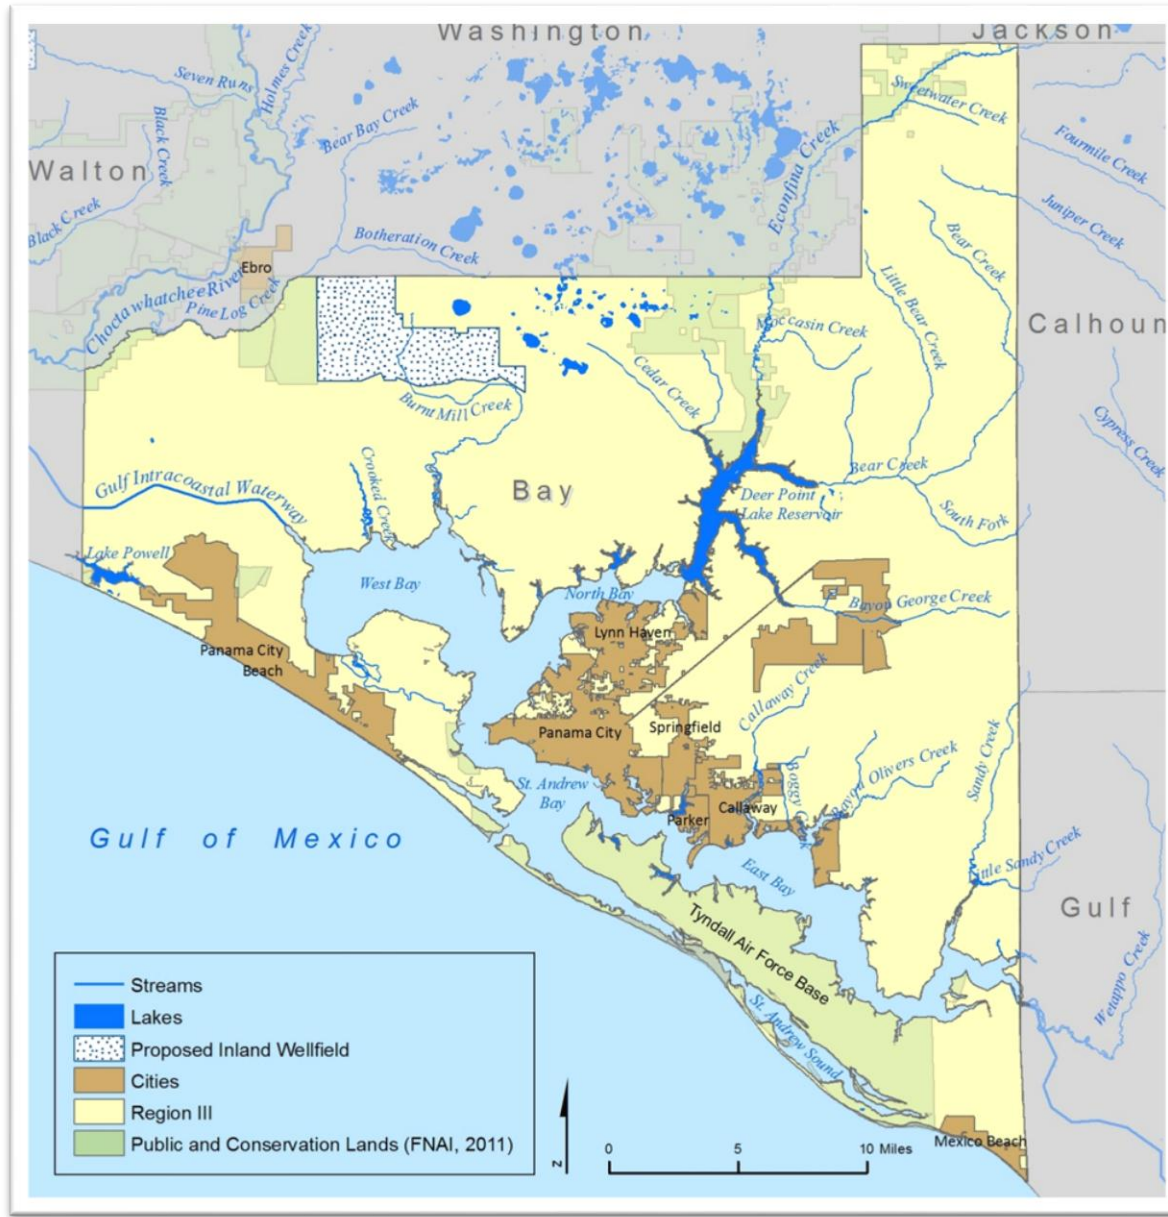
Washington
Jackson
Walton
Seven Runs
Holmes Creek
Black Creek
Bear Bay Creek
Sweetwater Creek
Econfina Creek
Fourmile Creek
Juniper Creek
Black Creek
Botheration Creek
Ebro
Choctawhatchee River
Pine Log Creek
Bear Creek
Little Bear Creek
Moccasin Creek
Calhoun
Cedar Creek
Burnt Mill Creek
Cypress Creek
Gulf Intracoastal Waterway
Crooked Creek
Bay
Bear Creek
Deer Point Lake Reservoir
South Fork
Lake Powell
West Bay
North Bay
Bayou George Creek
Lynn Haven
Panama City Beach
Callaway Creek
Springfield
Panama City
Bayou Olivers Creek
Sandy Creek
St. Andrew Bay
Callaway
Parker
Gulf of Mexico
Little Sandy Creek
East Bay
Gulf
Tyndall Air Force Base
Wetappo Creek
St. Andrew Sound
Streams
Lakes
Proposed Inland Wellfield
Cities
Region III
Public and Conservation Lands (FNAI, 2011)
N
0
5
10 Miles
Mexico Beach